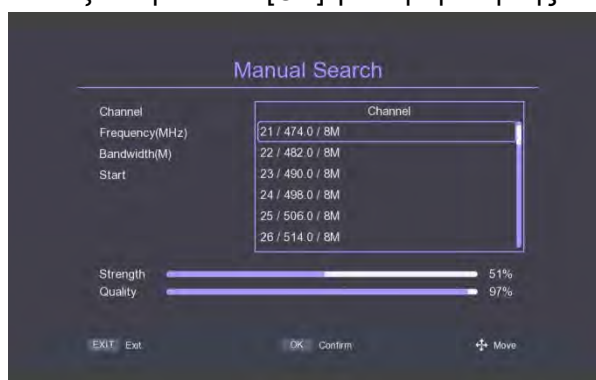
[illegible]

Manual Search

Channel
Frequency(MHz)
Bandwidth(M)
Start

Channel
21 / 474.0 / 8M
22 / 482.0 / 8M
23 / 490.0 / 8M
24 / 498.0 / 8M
25 / 506.0 / 8M
26 / 514.0 / 8M

Strength 51%
Quality 97%

EXIT Exit
OK Confirm
Move